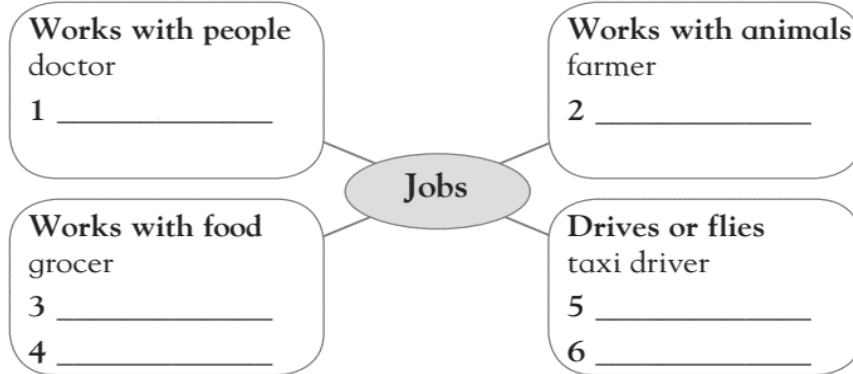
Works with people
doctor
1 _______________

Works with animals
farmer
2 _______________

Jobs

Works with food
grocer
3 _______________
4 _______________

Drives or flies
taxi driver
5 _______________
6 _______________